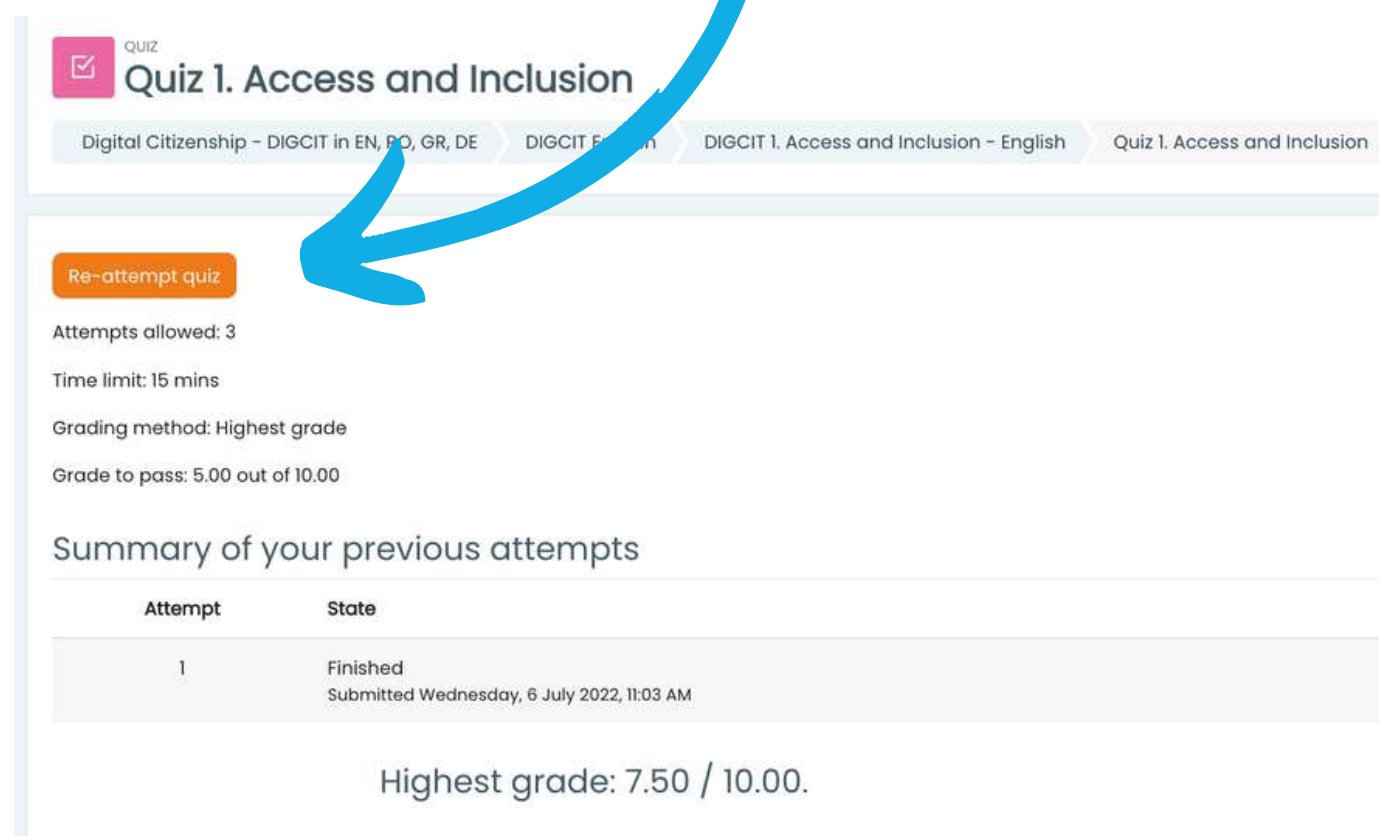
QUIZ
Quiz 1. Access and Inclusion

Digital Citizenship - DIGCIT in EN, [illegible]O, GR, DE | DIGCIT E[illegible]n | DIGCIT 1. Access and Inclusion - English | Quiz 1. Access and Inclusion

Re-attempt quiz

Attempts allowed: 3

Time limit: 15 mins

Grading method: Highest grade

Grade to pass: 5.00 out of 10.00

Summary of your previous attempts

| Attempt | State |
|---|---|
| 1 | Finished<br>Submitted Wednesday, 6 July 2022, 11:03 AM |

Highest grade: 7.50 / 10.00.